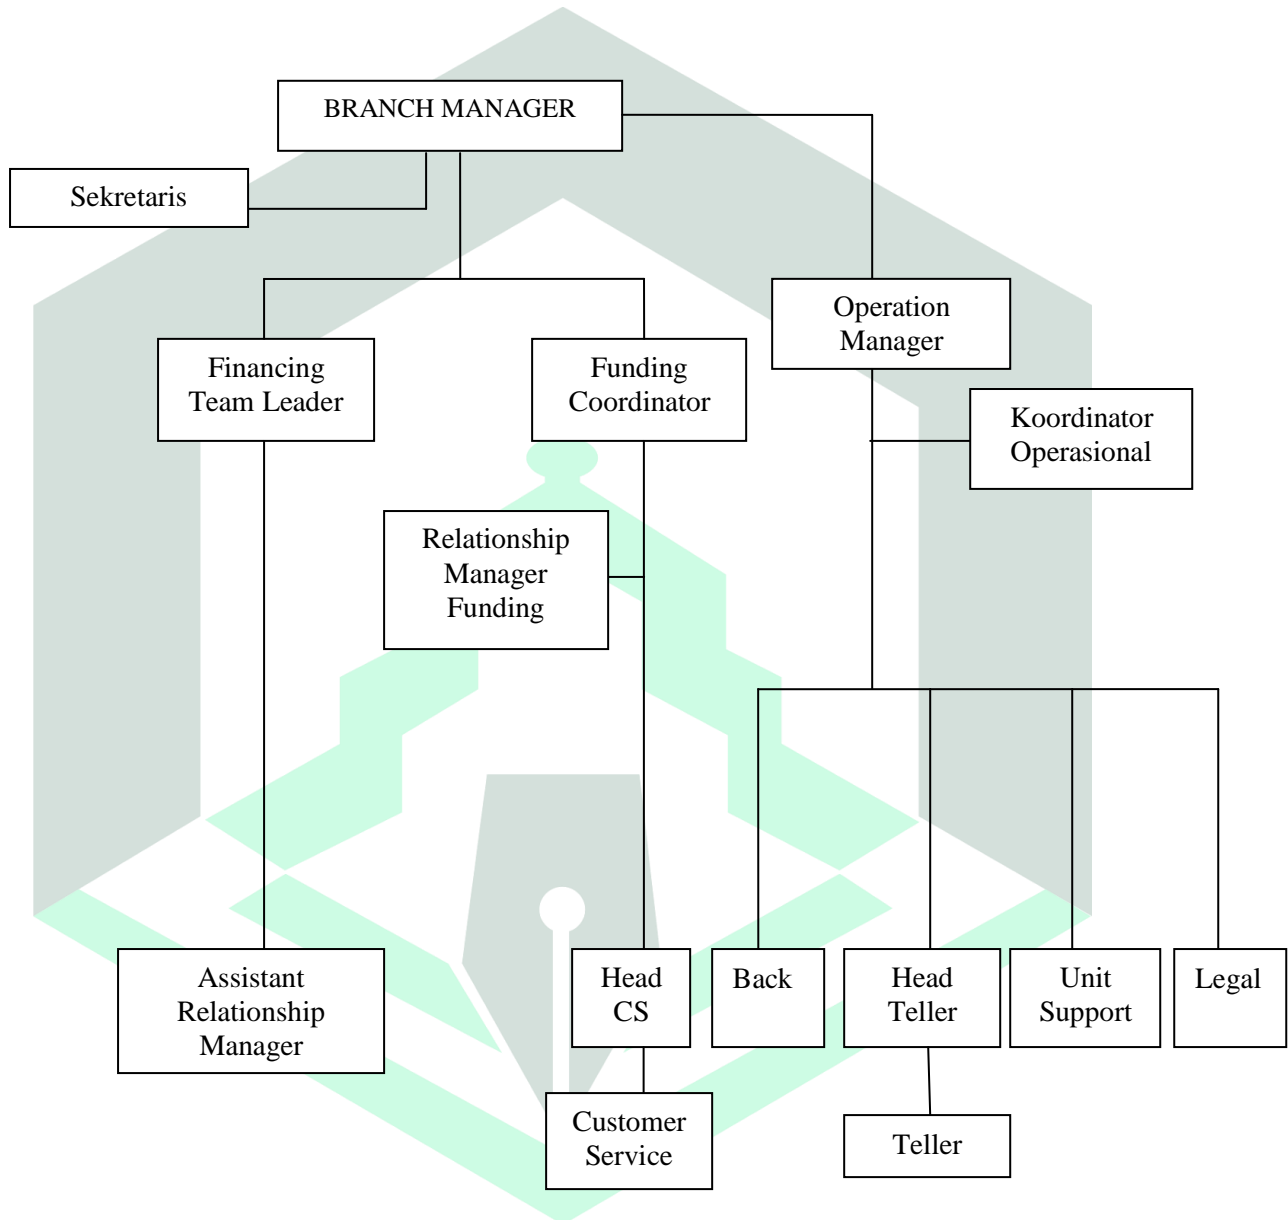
BRANCH MANAGER

Sekretaris

Financing Team Leader

Funding Coordinator

Operation Manager

Koordinator Operasional

Relationship Manager Funding

Assistant Relationship Manager

Head CS

Back

Head Teller

Unit Support

Legal

Customer Service

Teller